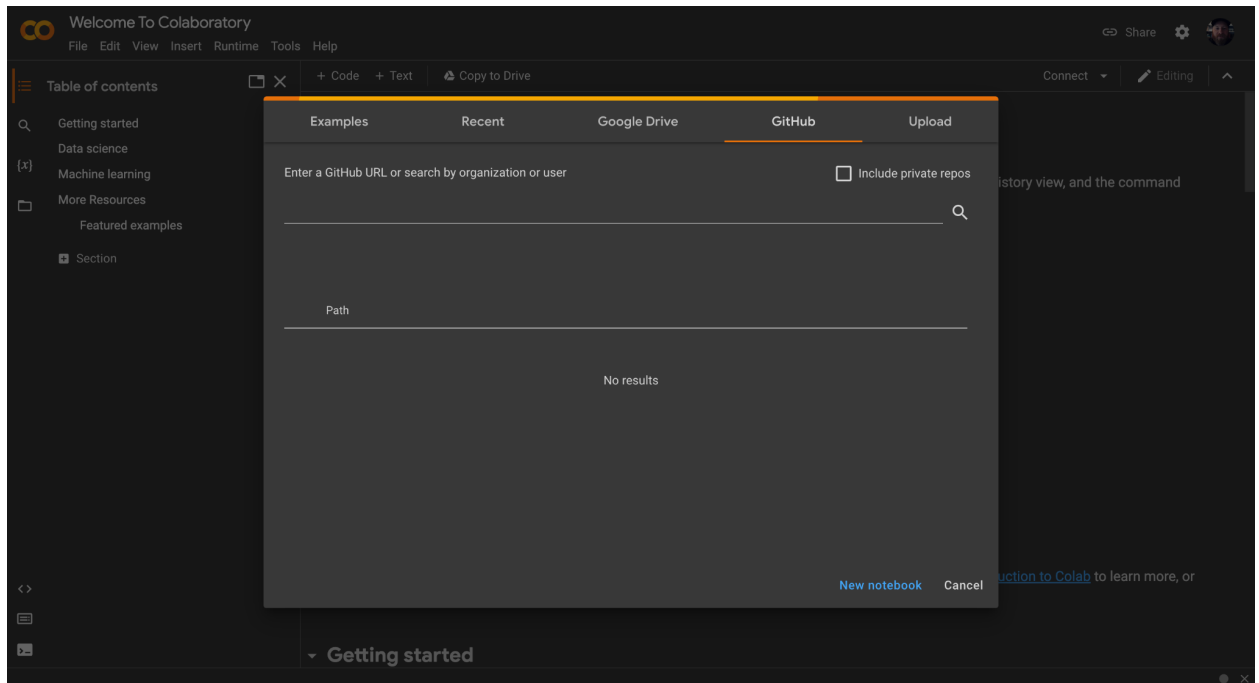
CO Welcome To Colaboratory
File Edit View Insert Runtime Tools Help

Share

Table of contents

+ Code + Text Copy to Drive

Connect Editing

Getting started
Data science
Machine learning
More Resources
Featured examples
Section

{x}

Examples Recent Google Drive GitHub Upload

Enter a GitHub URL or search by organization or user

Include private repos

Path

No results

New notebook Cancel

istory view, and the command

uction to Colab to learn more, or

Getting started